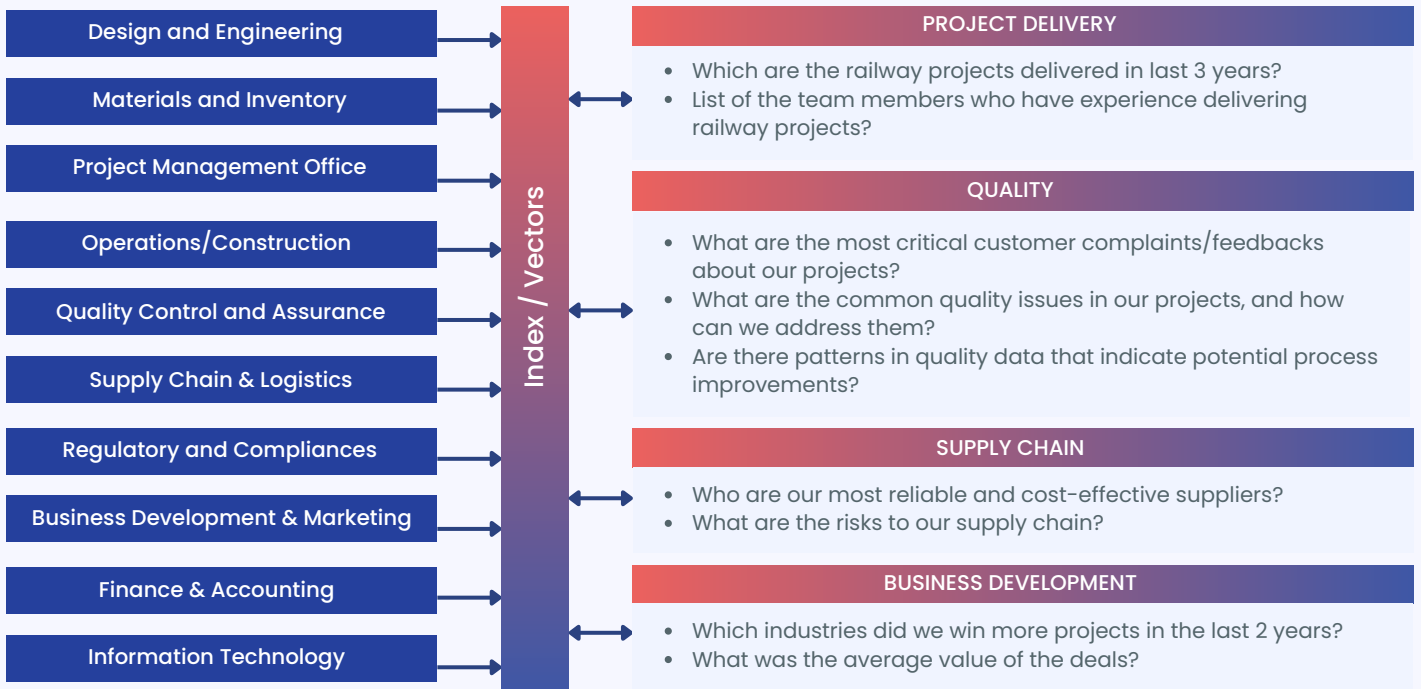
Design and Engineering

Materials and Inventory

Project Management Office

Operations/Construction

Quality Control and Assurance

Supply Chain & Logistics

Regulatory and Compliances

Business Development & Marketing

Finance & Accounting

Information Technology

Index / Vectors

PROJECT DELIVERY

- Which are the railway projects delivered in last 3 years?
- List of the team members who have experience delivering railway projects?

QUALITY

- What are the most critical customer complaints/feedbacks about our projects?
- What are the common quality issues in our projects, and how can we address them?
- Are there patterns in quality data that indicate potential process improvements?

SUPPLY CHAIN

- Who are our most reliable and cost-effective suppliers?
- What are the risks to our supply chain?

BUSINESS DEVELOPMENT

- Which industries did we win more projects in the last 2 years?
- What was the average value of the deals?